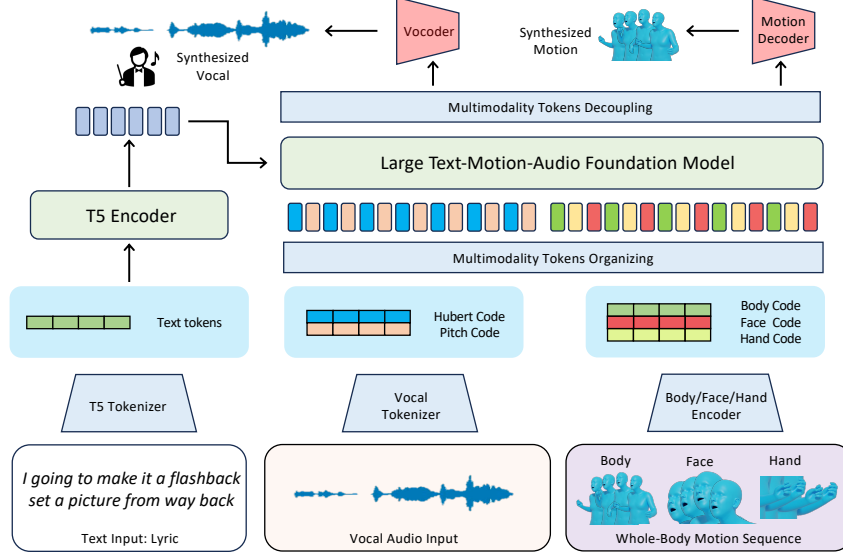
Synthesized Vocal

Vocoder

Synthesized Motion

Motion Decoder

Multimodality Tokens Decoupling

Large Text-Motion-Audio Foundation Model

T5 Encoder

Multimodality Tokens Organizing

Text tokens

Hubert Code
Pitch Code

Body Code
Face Code
Hand Code

T5 Tokenizer

Vocal Tokenizer

Body/Face/Hand Encoder

I going to make it a flashback set a picture from way back

Text Input: Lyric

Vocal Audio Input

Body

Face

Hand

Whole-Body Motion Sequence